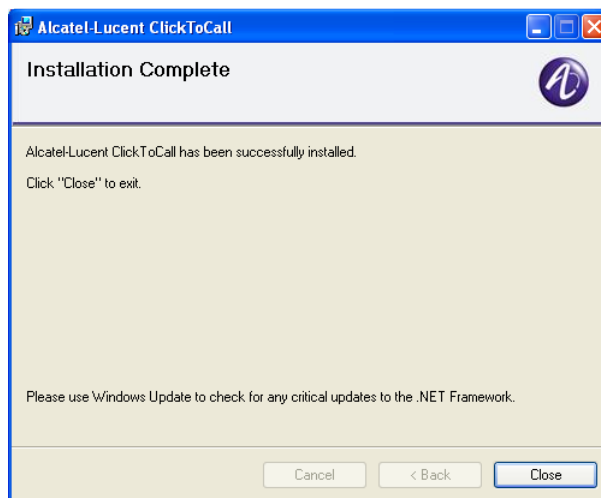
Alcatel-Lucent ClickToCall

Installation Complete

Alcatel-Lucent ClickToCall has been successfully installed.

Click "Close" to exit.

Please use Windows Update to check for any critical updates to the .NET Framework.

Cancel

< Back

Close